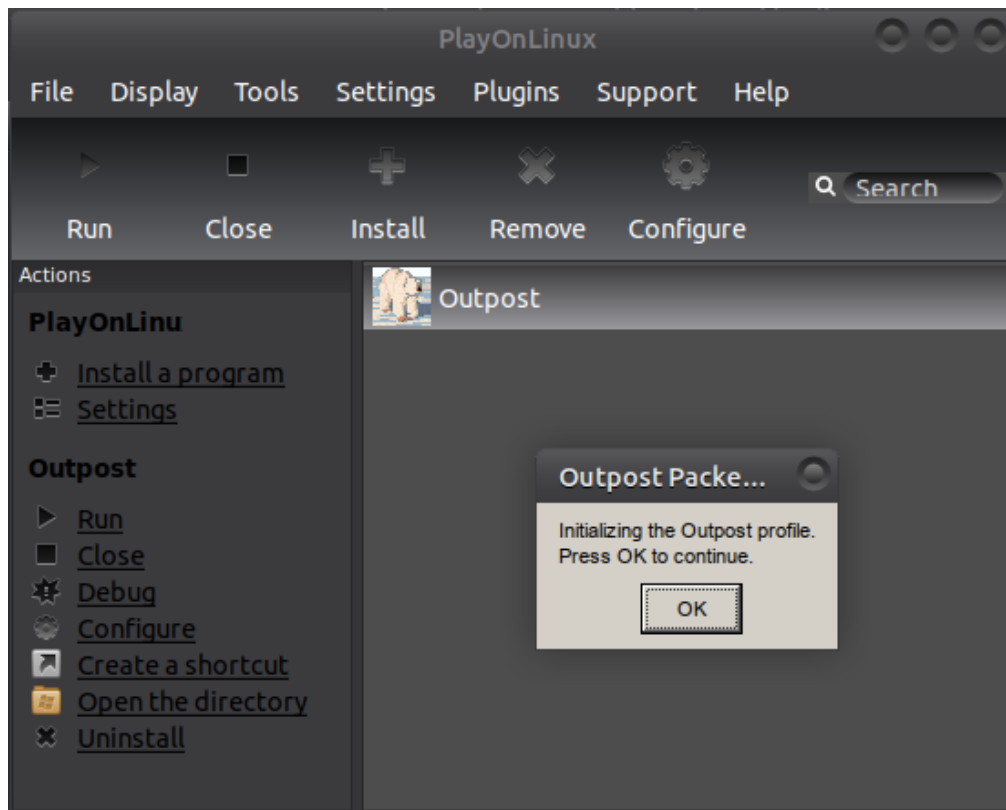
PlayOnLinux

File Display Tools Settings Plugins Support Help

Run Close Install Remove Configure

Search

Actions

PlayOnLinu

Install a program
Settings

Outpost

Run
Close
Debug
Configure
Create a shortcut
Open the directory
Uninstall

Outpost

Outpost Packe...

Initializing the Outpost profile.
Press OK to continue.

OK